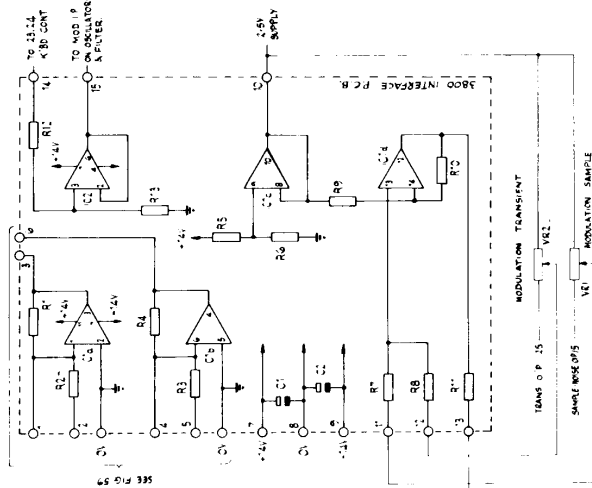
TO 23.24 K'BD CONT
TO MOD I/P ON OSCILLATOR & FILTER
2.5V SUPPLY
3800 INTERFACE P.C.B.
14
15
12
R12
+12V
IC2
R13
R5
R6
R9
R10
IC1d
IC2
+12V
9
3
R1
+12V
-12V
IC1a
R2
R4
IC1b
R3
C1
C2
R7
R8
R11
MODULATION TRANSIENT
VR2
MODULATION SAMPLE
VR1
TRANS O/P 25
SAMPLE NOISE O/P 15
1
2
0V
4
5
0V
7
+12V
8
0V
6
-12V
10
11
13
SEE FIG 59